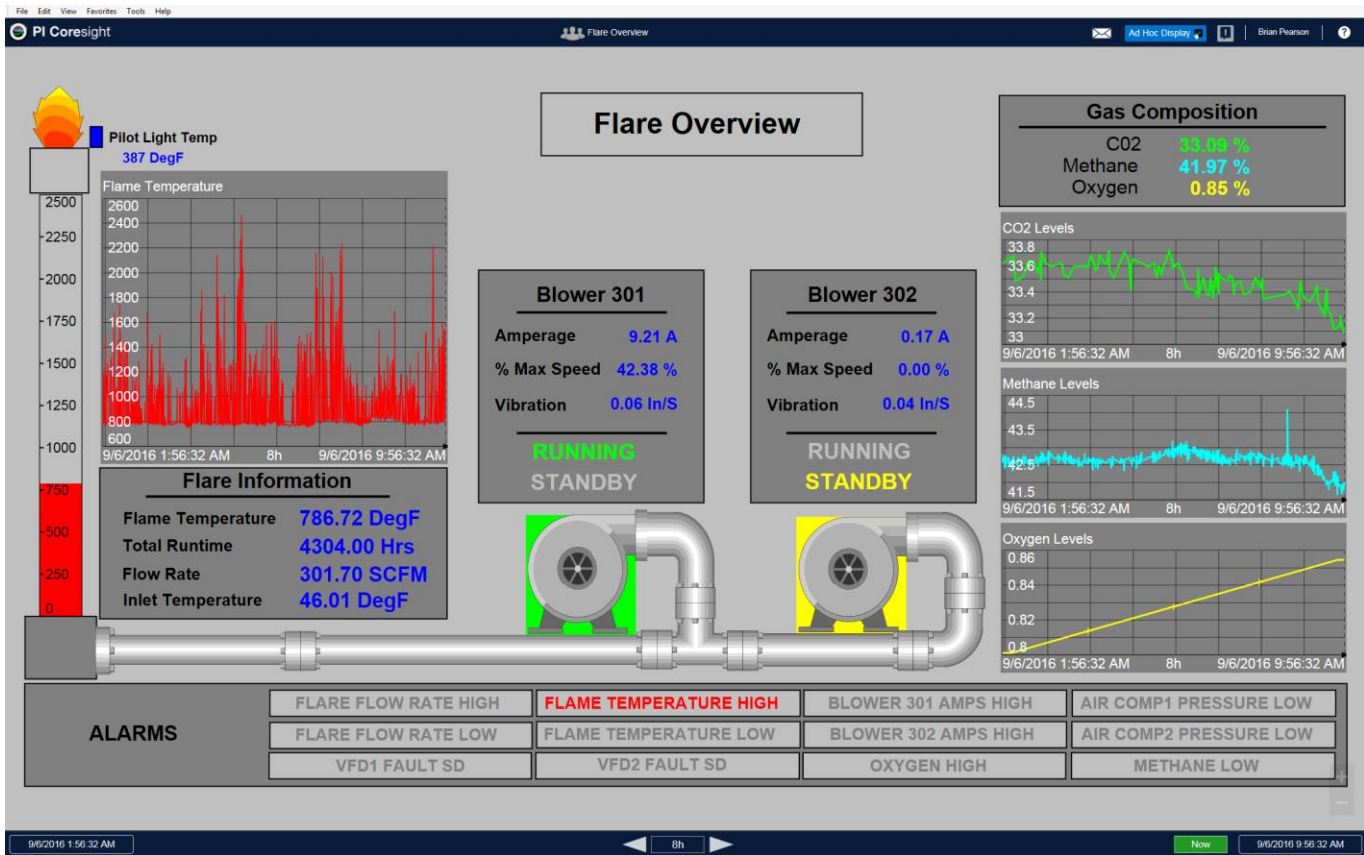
File Edit View Favorites Tools Help

PI Coresight

Flare Overview

Ad Hoc Display

Brian Pearson

?

Pilot Light Temp
387 DegF

Flame Temperature

| 2500 |
|---|
| 2250 |
| 2000 |
| 1750 |
| 1500 |
| 1250 |
| 1000 |
| 750 |
| 500 |
| 250 |
| 0 |

2600
2400
2200
2000
1800
1600
1400
1200
1000
800
600
9/6/2016 1:56:32 AM 8h 9/6/2016 9:56:32 AM

Flare Overview

Gas Composition

| C02 | 33.09 % |
|---|---|
| Methane | 41.97 % |
| Oxygen | 0.85 % |

CO2 Levels
33.8
33.6
33.4
33.2
33
9/6/2016 1:56:32 AM 8h 9/6/2016 9:56:32 AM

Blower 301

| Amperage | 9.21 A |
|---|---|
| % Max Speed | 42.38 % |
| Vibration | 0.06 In/S |

RUNNING
STANDBY

Blower 302

| Amperage | 0.17 A |
|---|---|
| % Max Speed | 0.00 % |
| Vibration | 0.04 In/S |

RUNNING
STANDBY

Methane Levels
44.5
43.5
42.5
41.5
9/6/2016 1:56:32 AM 8h 9/6/2016 9:56:32 AM

Flare Information

| Flame Temperature | 786.72 DegF |
|---|---|
| Total Runtime | 4304.00 Hrs |
| Flow Rate | 301.70 SCFM |
| Inlet Temperature | 46.01 DegF |

Oxygen Levels
0.86
0.84
0.82
0.8
9/6/2016 1:56:32 AM 8h 9/6/2016 9:56:32 AM

ALARMS

| FLARE FLOW RATE HIGH | FLAME TEMPERATURE HIGH | BLOWER 301 AMPS HIGH | AIR COMP1 PRESSURE LOW |
|---|---|---|---|
| FLARE FLOW RATE LOW | FLAME TEMPERATURE LOW | BLOWER 302 AMPS HIGH | AIR COMP2 PRESSURE LOW |
| VFD1 FAULT SD | VFD2 FAULT SD | OXYGEN HIGH | METHANE LOW |

9/6/2016 1:56:32 AM

8h

Now

9/6/2016 9:56:32 AM